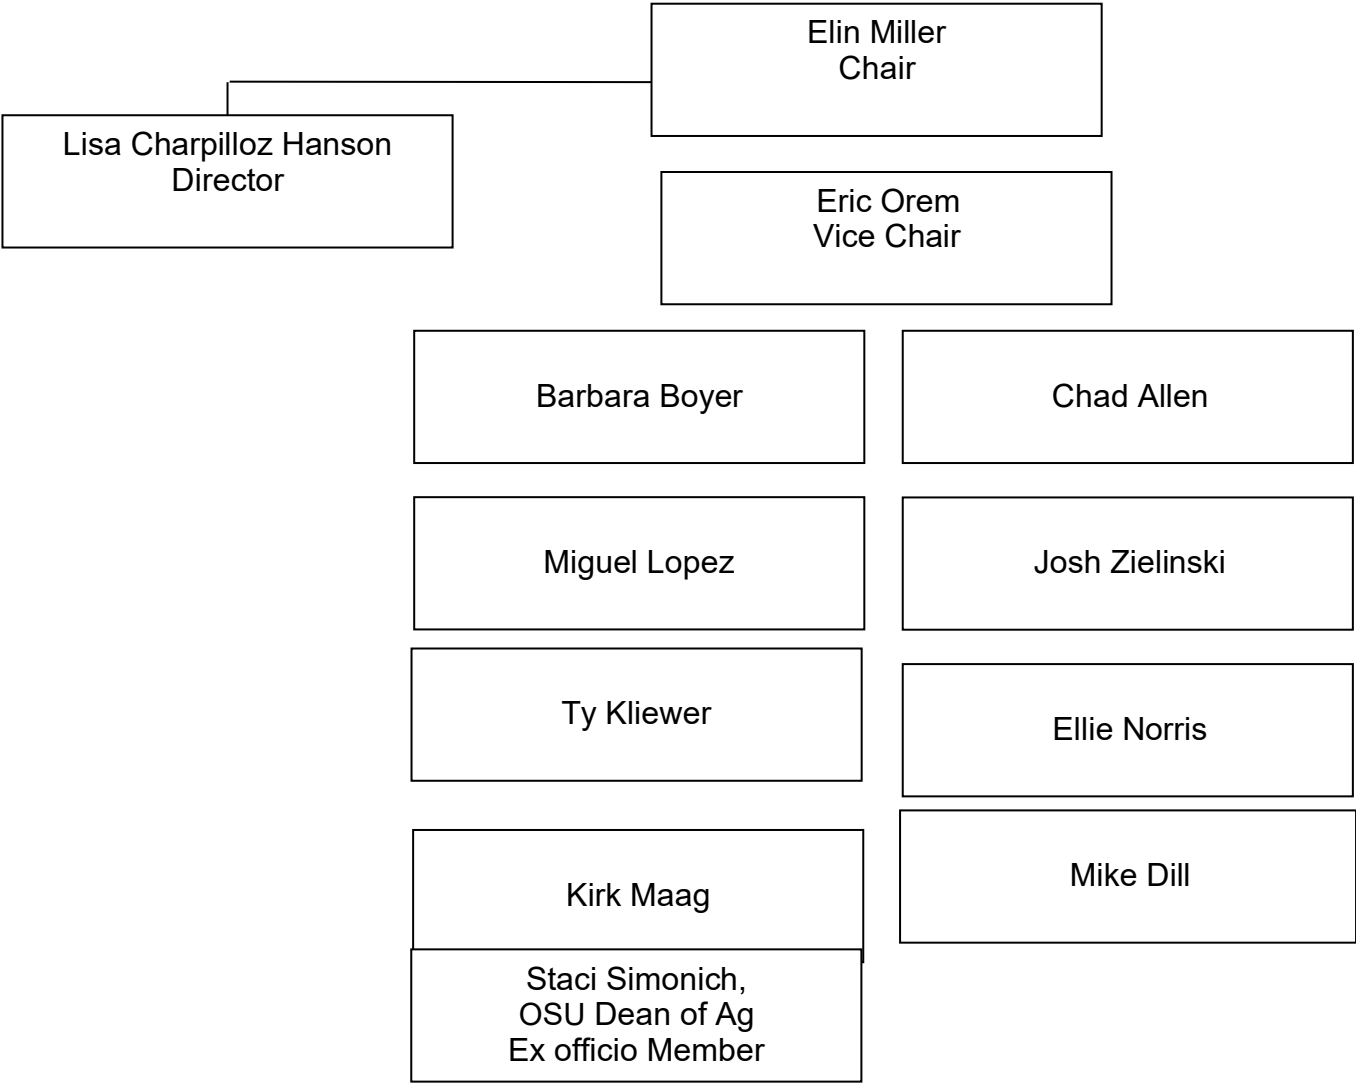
Elin Miller
Chair

Lisa Charpilloz Hanson
Director

Eric Orem
Vice Chair

Barbara Boyer

Chad Allen

Miguel Lopez

Josh Zielinski

Ty Kliewer

Ellie Norris

Kirk Maag

Mike Dill

Staci Simonich,
OSU Dean of Ag
Ex officio Member